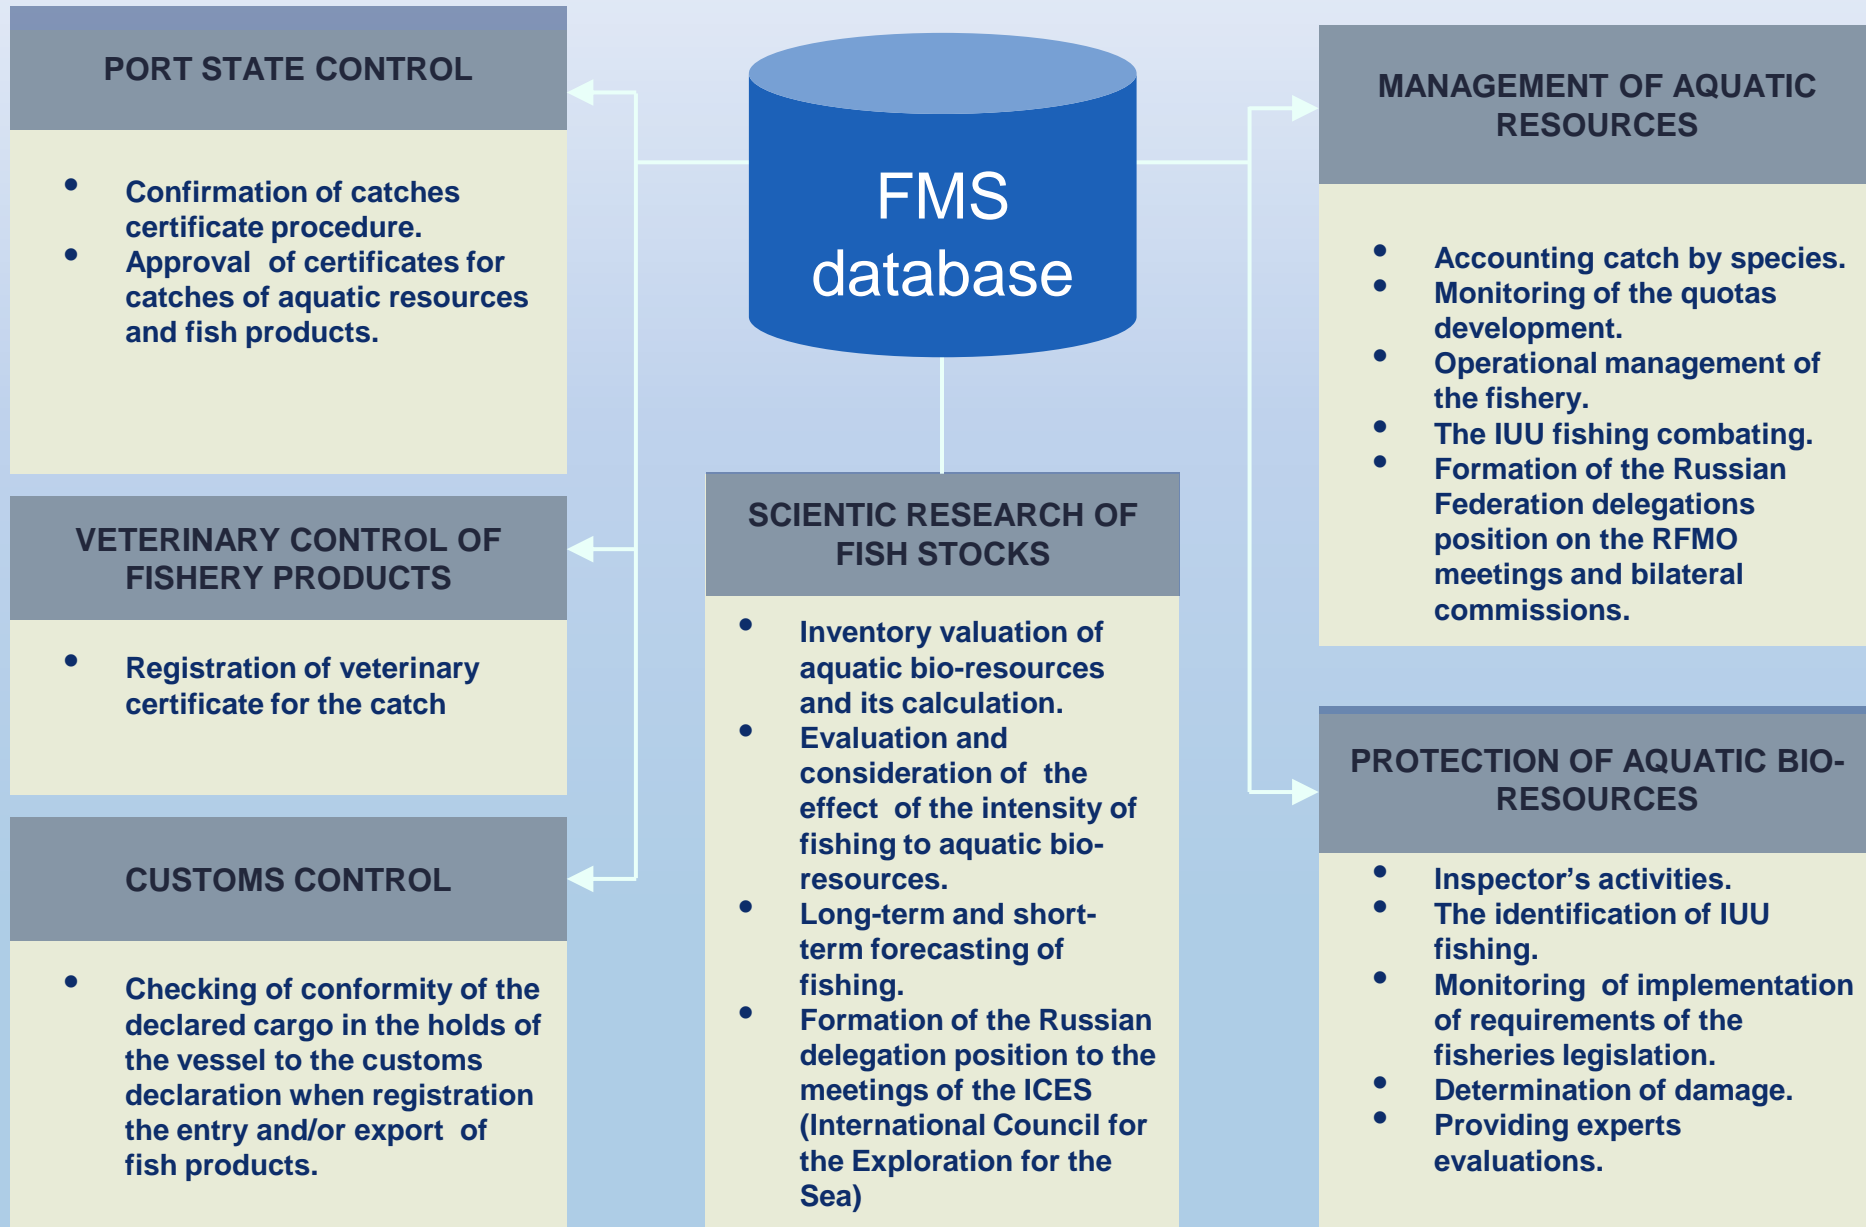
PORT STATE CONTROL

- Confirmation of catches certificate procedure.
- Approval of certificates for catches of aquatic resources and fish products.

FMS database

MANAGEMENT OF AQUATIC RESOURCES

- Accounting catch by species.
- Monitoring of the quotas development.
- Operational management of the fishery.
- The IUU fishing combating.
- Formation of the Russian Federation delegations position on the RFMO meetings and bilateral commissions.

VETERINARY CONTROL OF FISHERY PRODUCTS

- Registration of veterinary certificate for the catch

SCIENTIC RESEARCH OF FISH STOCKS

- Inventory valuation of aquatic bio-resources and its calculation.
- Evaluation and consideration of the effect of the intensity of fishing to aquatic bio-resources.
- Long-term and short-term forecasting of fishing.
- Formation of the Russian delegation position to the meetings of the ICES (International Council for the Exploration for the Sea)

CUSTOMS CONTROL

- Checking of conformity of the declared cargo in the holds of the vessel to the customs declaration when registration the entry and/or export of fish products.

PROTECTION OF AQUATIC BIO-RESOURCES

- Inspector's activities.
- The identification of IUU fishing.
- Monitoring of implementation of requirements of the fisheries legislation.
- Determination of damage.
- Providing experts evaluations.